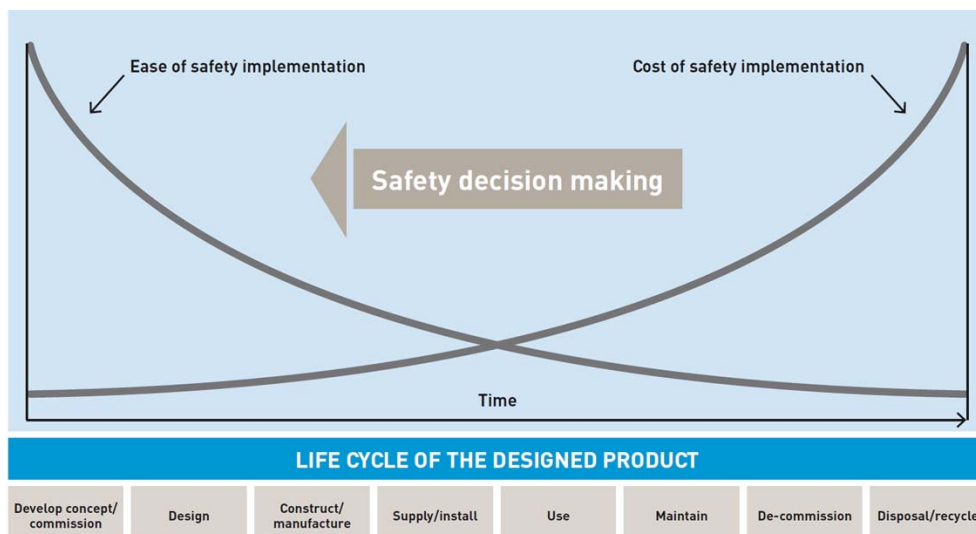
Ease of safety implementation

Cost of safety implementation

Safety decision making

Time

LIFE CYCLE OF THE DESIGNED PRODUCT

| Develop concept/ commission | Design | Construct/ manufacture | Supply/install | Use | Maintain | De-commission | Disposal/recycle |
|---|---|---|---|---|---|---|---|